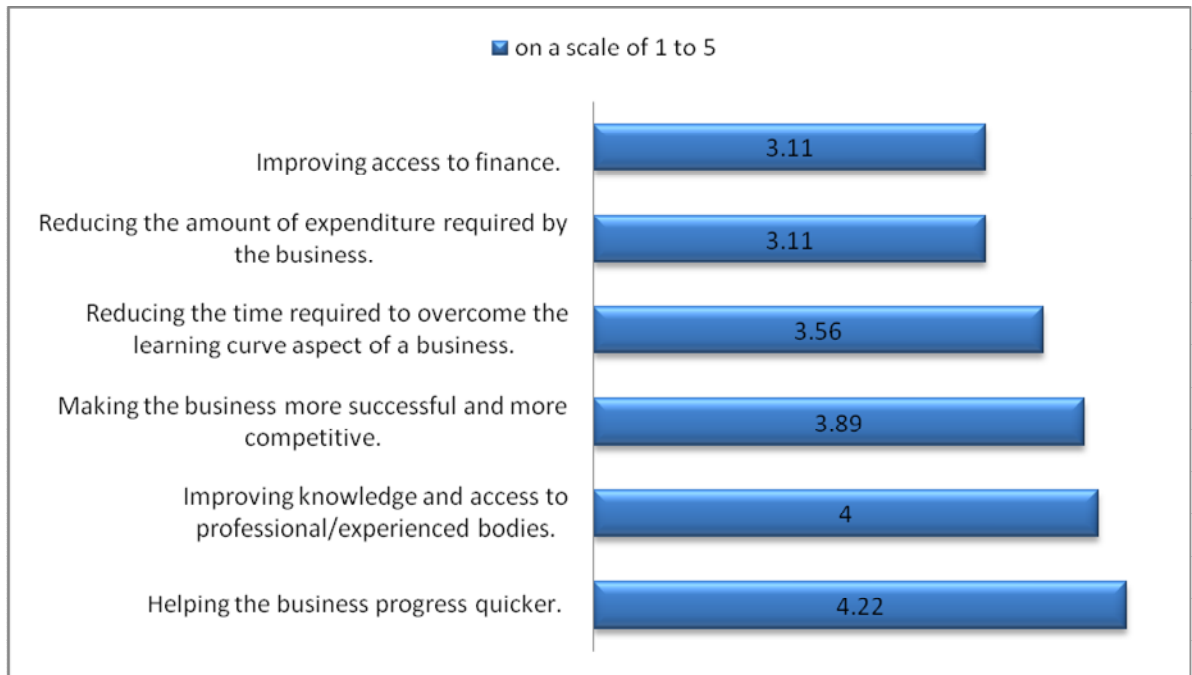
on a scale of 1 to 5

Improving access to finance.
3.11

Reducing the amount of expenditure required by the business.
3.11

Reducing the time required to overcome the learning curve aspect of a business.
3.56

Making the business more successful and more competitive.
3.89

Improving knowledge and access to professional/experienced bodies.
4

Helping the business progress quicker.
4.22